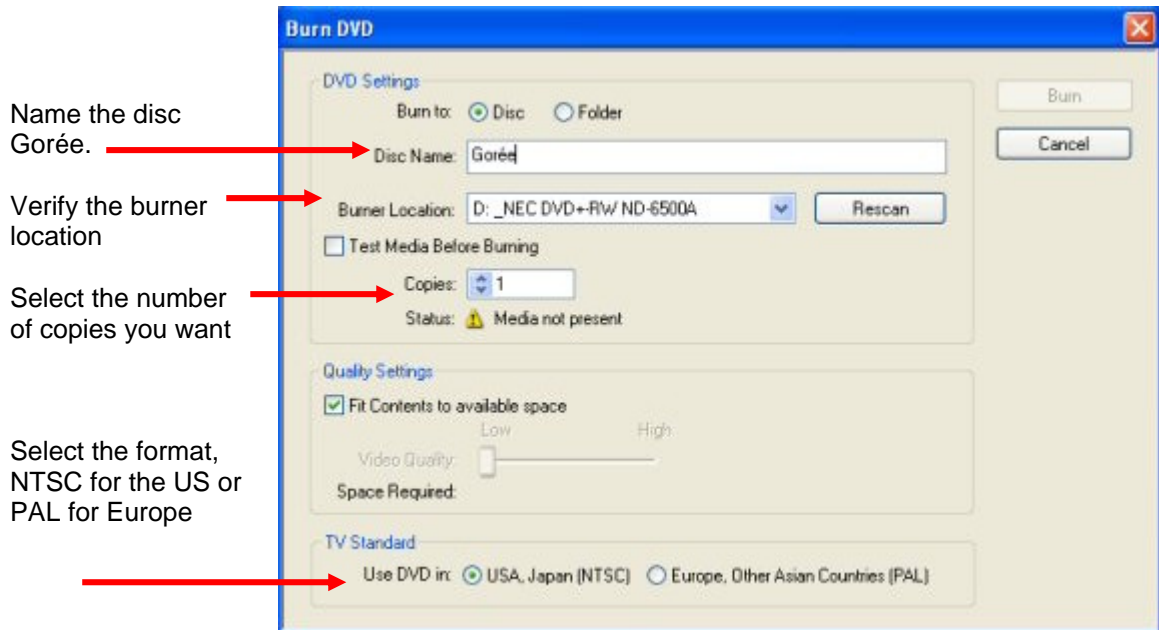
Burn DVD

DVD Settings

Burn to: Disc Folder

Disc Name: Gorée

Burner Location: D: _NEC DVD+RW ND-6500A

Rescan

Test Media Before Burning

Copies: 1

Status: Media not present

Quality Settings

Fit Contents to available space

Low High

Video Quality:

Space Required:

TV Standard

Use DVD in: USA, Japan (NTSC) Europe, Other Asian Countries (PAL)

Burn

Cancel

Name the disc Gorée.

Verify the burner location

Select the number of copies you want

Select the format, NTSC for the US or PAL for Europe